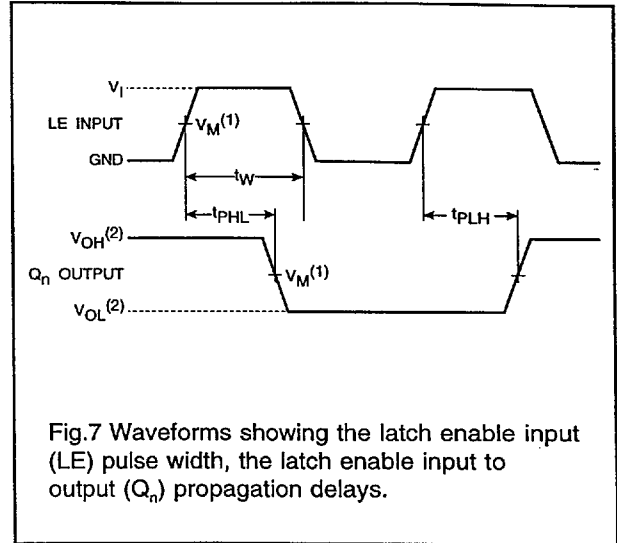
$V_I$

LE INPUT

$V_M^{(1)}$

GND

$t_W$

$t_{PHL}$

$t_{PLH}$

$V_{OH}^{(2)}$

$Q_n$ OUTPUT

$V_M^{(1)}$

$V_{OL}^{(2)}$

Fig.7 Waveforms showing the latch enable input (LE) pulse width, the latch enable input to output ($Q_n$) propagation delays.